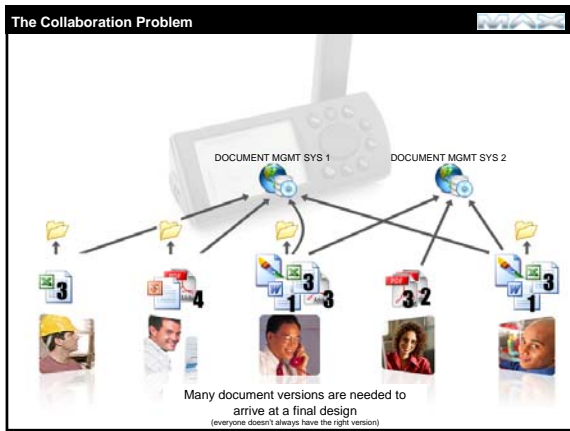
The Collaboration Problem

MAX

DOCUMENT MGMT SYS 1

DOCUMENT MGMT SYS 2

3

4

3
1 3

3 2

3
1

Many document versions are needed to arrive at a final design
(everyone doesn't always have the right version)